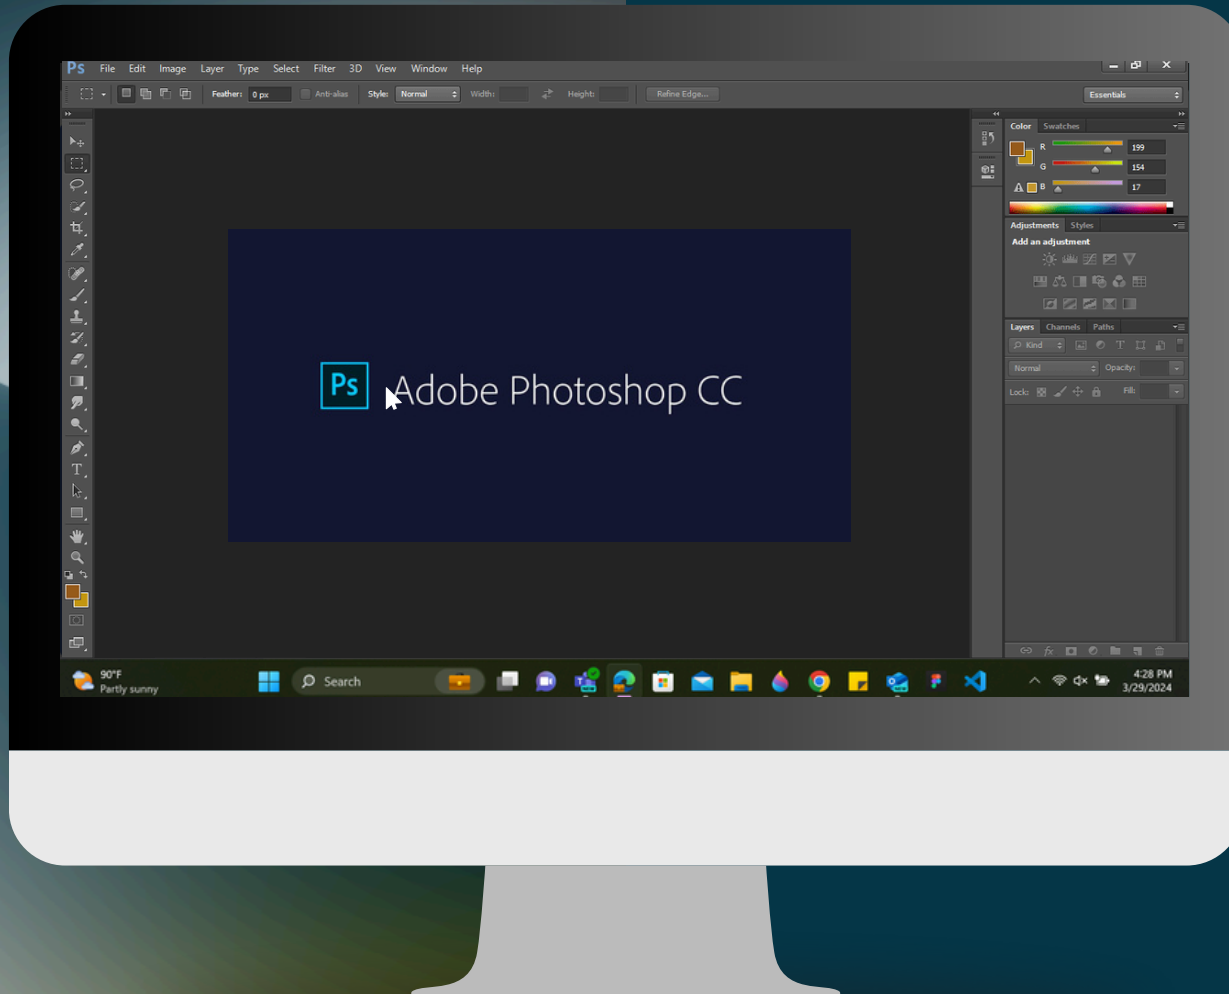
Ps File Edit Image Layer Type Select Filter 3D View Window Help

Feather: 0 px Anti-alias Style: Normal Width: Height: Refine Edge...

Essentials

Color Swatches
R 199
G 154
B 17

Adjustments Styles
Add an adjustment

Layers Channels Paths
Kind
Normal Opacity:
Lock: Fill:

Ps Adobe Photoshop CC

90°F
Partly sunny

Search

4:28 PM
3/29/2024